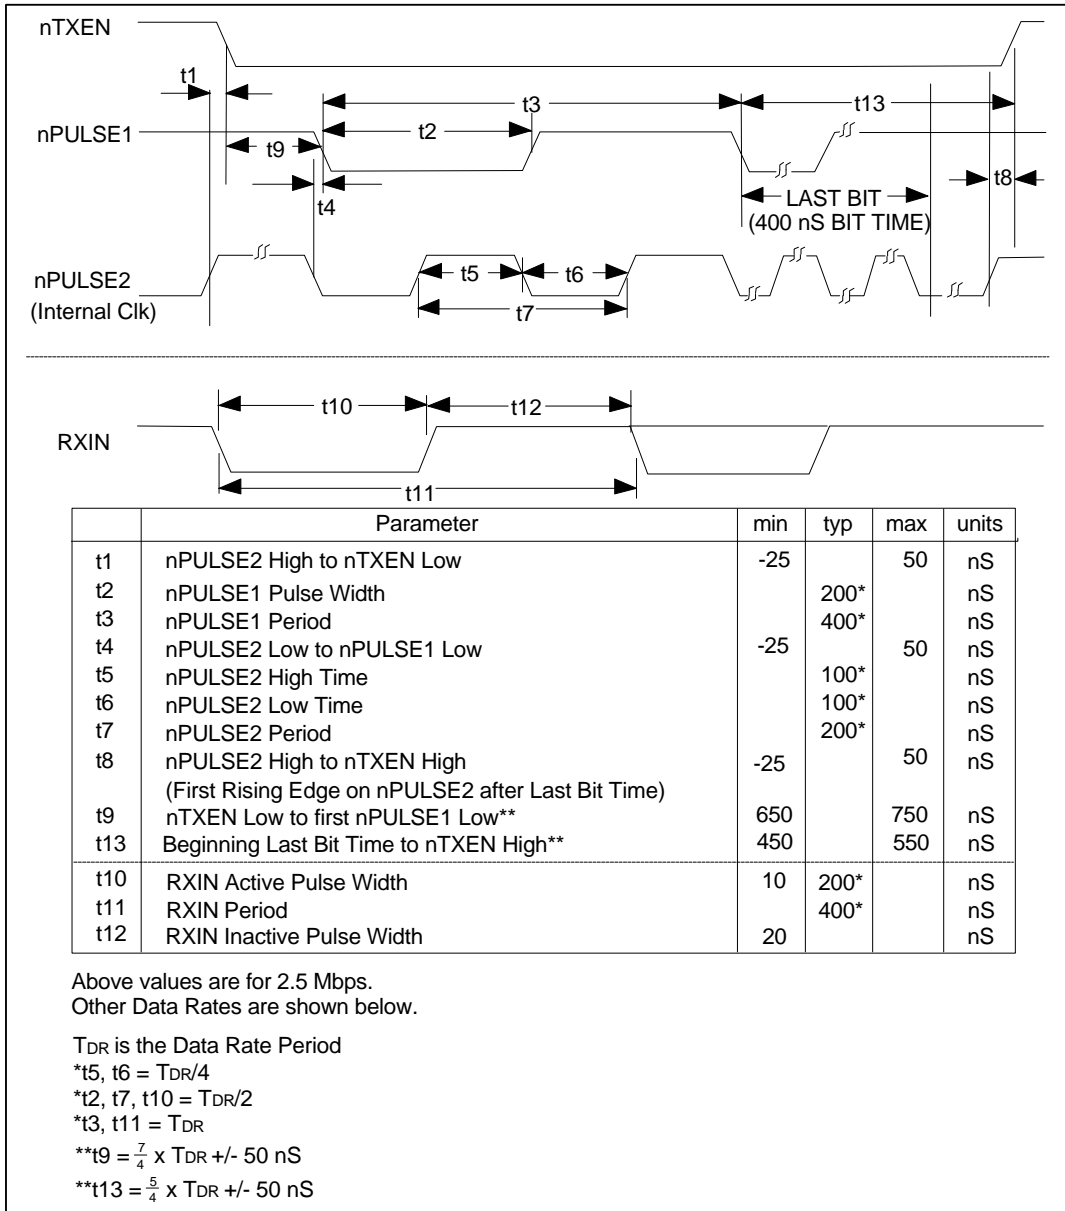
nTXEN

t1

t3

t13

nPULSE1

t2

t9

t4

LAST BIT
(400 nS BIT TIME)

t8

nPULSE2
(Internal Clk)

t5

t6

t7

t10

t12

RXIN

t11

| | Parameter | min | typ | max | units |
|---|---|---|---|---|---|
| t1 | nPULSE2 High to nTXEN Low | -25 | | 50 | nS |
| t2 | nPULSE1 Pulse Width | | 200* | | nS |
| t3 | nPULSE1 Period | | 400* | | nS |
| t4 | nPULSE2 Low to nPULSE1 Low | -25 | | 50 | nS |
| t5 | nPULSE2 High Time | | 100* | | nS |
| t6 | nPULSE2 Low Time | | 100* | | nS |
| t7 | nPULSE2 Period | | 200* | | nS |
| t8 | nPULSE2 High to nTXEN High (First Rising Edge on nPULSE2 after Last Bit Time) | -25 | | 50 | nS |
| t9 | nTXEN Low to first nPULSE1 Low** | 650 | | 750 | nS |
| t13 | Beginning Last Bit Time to nTXEN High** | 450 | | 550 | nS |
| t10 | RXIN Active Pulse Width | 10 | 200* | | nS |
| t11 | RXIN Period | | 400* | | nS |
| t12 | RXIN Inactive Pulse Width | 20 | | | nS |

Above values are for 2.5 Mbps.
Other Data Rates are shown below.

$T_{DR}$ is the Data Rate Period
*t5, t6 = $T_{DR}/4$
*t2, t7, t10 = $T_{DR}/2$
*t3, t11 = $T_{DR}$
**t9 = $\frac{7}{4}$ x $T_{DR}$ +/- 50 nS
**t13 = $\frac{5}{4}$ x $T_{DR}$ +/- 50 nS